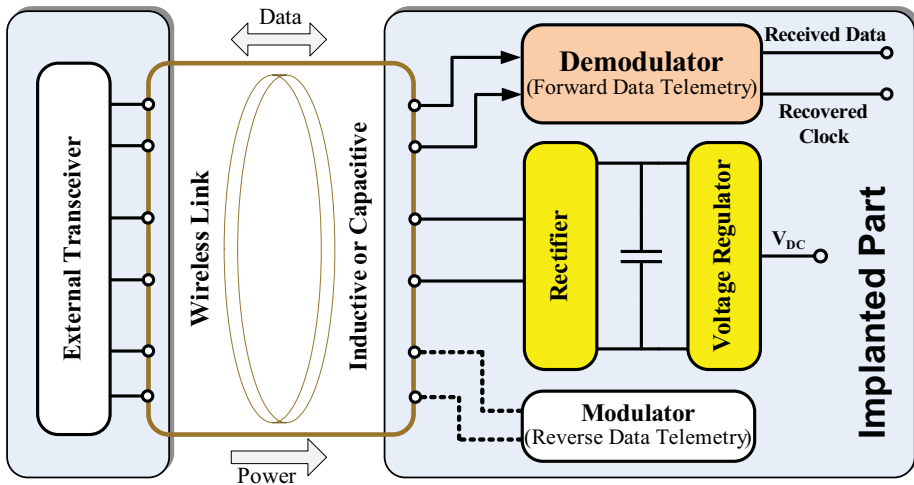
Data

External Transceiver

Wireless Link

Inductive or Capacitive

Demodulator
(Forward Data Telemetry)

Received Data

Recovered Clock

Rectifier

Voltage Regulator

$V_{DC}$

Implanted Part

Modulator
(Reverse Data Telemetry)

Power